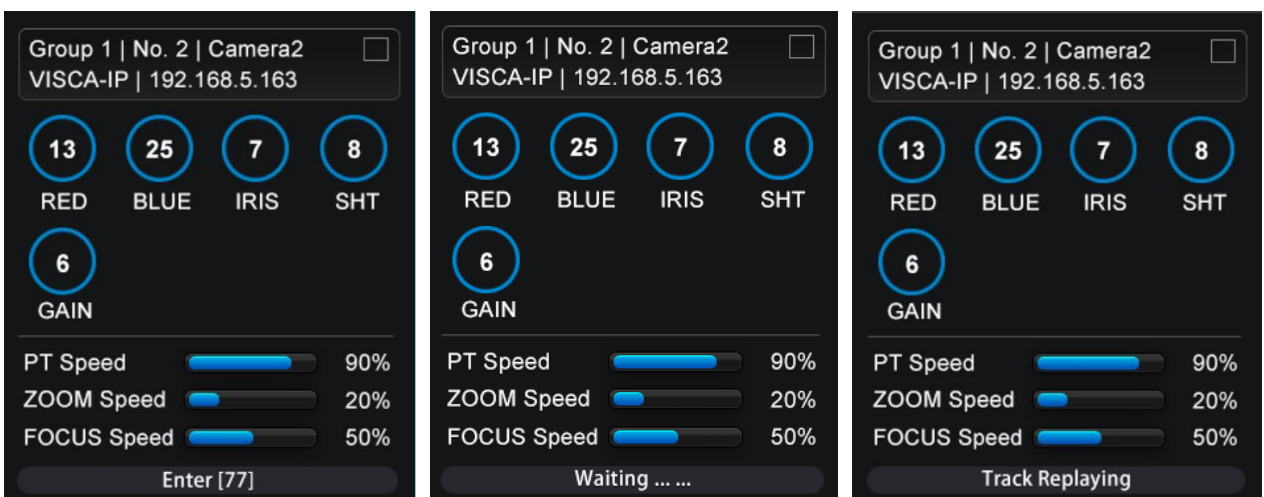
Group 1 | No. 2 | Camera2
VISCA-IP | 192.168.5.163

13 RED
25 BLUE
7 IRIS
8 SHT
6 GAIN

PT Speed 90%
ZOOM Speed 20%
FOCUS Speed 50%

Enter [77]

Group 1 | No. 2 | Camera2
VISCA-IP | 192.168.5.163

13 RED
25 BLUE
7 IRIS
8 SHT
6 GAIN

PT Speed 90%
ZOOM Speed 20%
FOCUS Speed 50%

Waiting ... ...

Group 1 | No. 2 | Camera2
VISCA-IP | 192.168.5.163

13 RED
25 BLUE
7 IRIS
8 SHT
6 GAIN

PT Speed 90%
ZOOM Speed 20%
FOCUS Speed 50%

Track Replaying